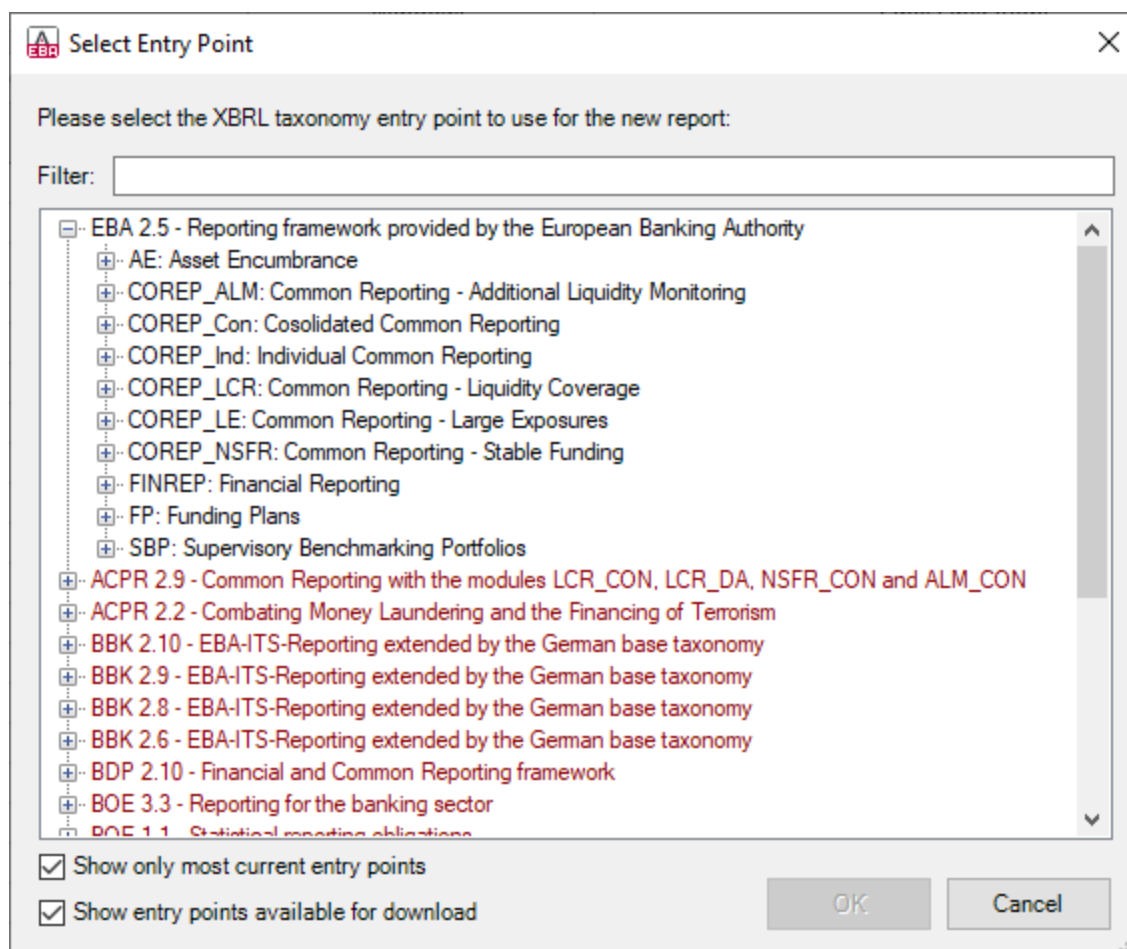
Select Entry Point

Please select the XBRL taxonomy entry point to use for the new report:

Filter:

EBA 2.5 - Reporting framework provided by the European Banking Authority
AE: Asset Encumbrance
COREP_ALM: Common Reporting - Additional Liquidity Monitoring
COREP_Con: Cosolidated Common Reporting
COREP_Ind: Individual Common Reporting
COREP_LCR: Common Reporting - Liquidity Coverage
COREP_LE: Common Reporting - Large Exposures
COREP_NSFR: Common Reporting - Stable Funding
FINREP: Financial Reporting
FP: Funding Plans
SBP: Supervisory Benchmarking Portfolios
ACPR 2.9 - Common Reporting with the modules LCR_CON, LCR_DA, NSFR_CON and ALM_CON
ACPR 2.2 - Combating Money Laundering and the Financing of Terrorism
BBK 2.10 - EBA-ITS-Reporting extended by the German base taxonomy
BBK 2.9 - EBA-ITS-Reporting extended by the German base taxonomy
BBK 2.8 - EBA-ITS-Reporting extended by the German base taxonomy
BBK 2.6 - EBA-ITS-Reporting extended by the German base taxonomy
BDP 2.10 - Financial and Common Reporting framework
BOE 3.3 - Reporting for the banking sector
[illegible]

Show only most current entry points
Show entry points available for download
OK
Cancel